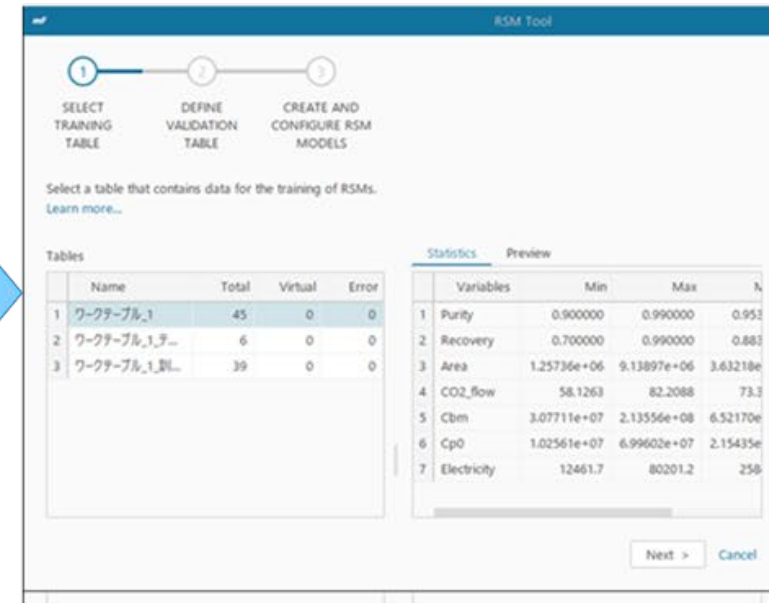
RSM Tool

1
2
3

SELECT TRAINING TABLE

DEFINE VALIDATION TABLE

CREATE AND CONFIGURE RSM MODELS

Select a table that contains data for the training of RSMs.
Learn more...

Tables

| | Name | Total | Virtual | Error |
|---|---|---|---|---|
| 1 | ワークテーブル_1 | 45 | 0 | 0 |
| 2 | ワークテーブル_1_テ... | 6 | 0 | 0 |
| 3 | ワークテーブル_1_訓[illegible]... | 39 | 0 | 0 |

Statistics Preview

| | Variables | Min | Max | N |
|---|---|---|---|---|
| 1 | Purity | 0.900000 | 0.990000 | 0.953 |
| 2 | Recovery | 0.700000 | 0.990000 | 0.883 |
| 3 | Area | 1.25736e+06 | 9.13897e+06 | 3.63218e |
| 4 | CO2_flow | 58.1263 | 82.2088 | 73.3 |
| 5 | Cbm | 3.07711e+07 | 2.13556e+08 | 6.52170e |
| 6 | Cp0 | 1.02561e+07 | 6.99602e+07 | 2.15435e |
| 7 | Electricity | 12461.7 | 80201.2 | 258 |

Next >
Cancel